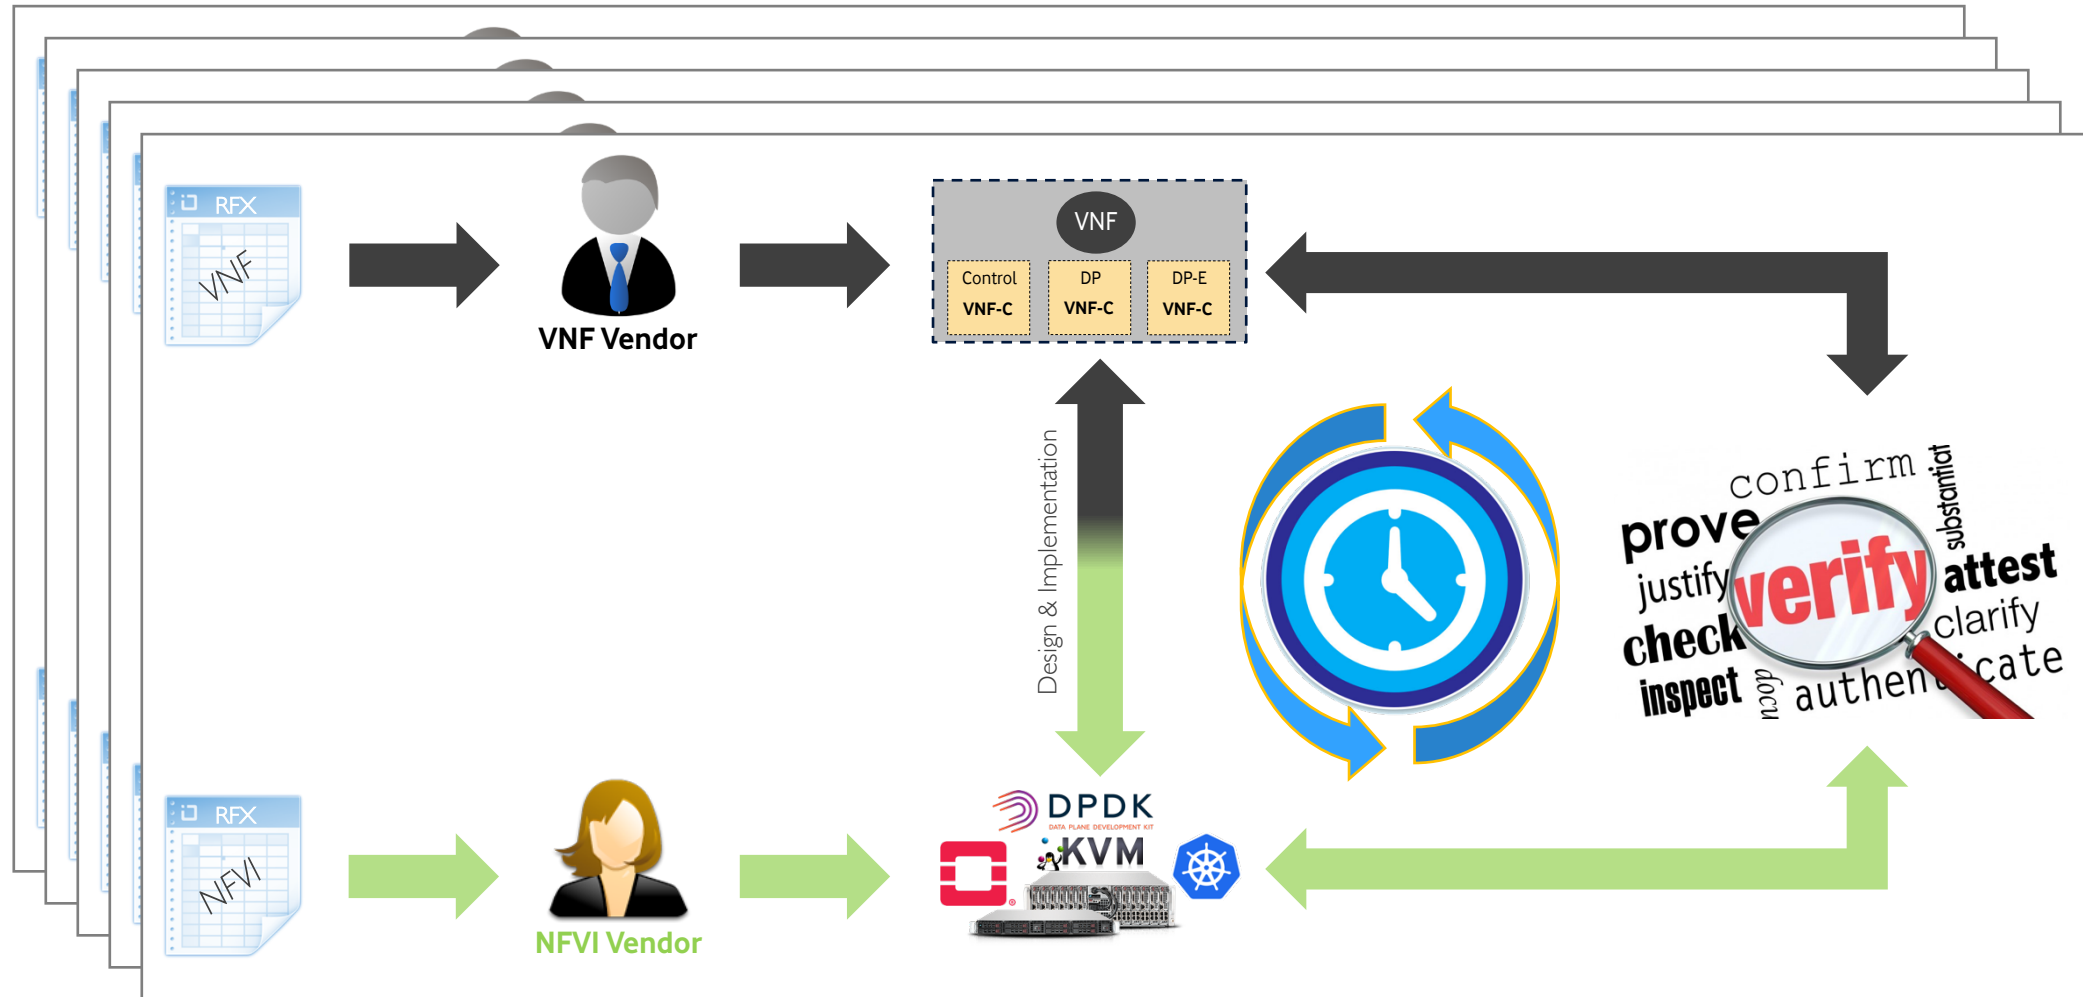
RFX
VNF

VNF Vendor

VNF
Control VNF-C
DP VNF-C
DP-E VNF-C

Design & Implementation

confirm
substantiat
prove
justify
verify
attest
check
clarify
inspect
docu
authen cate

RFX
NFVI

NFVI Vendor

DPDK
DATA PLANE DEVELOPMENT KIT
KVM